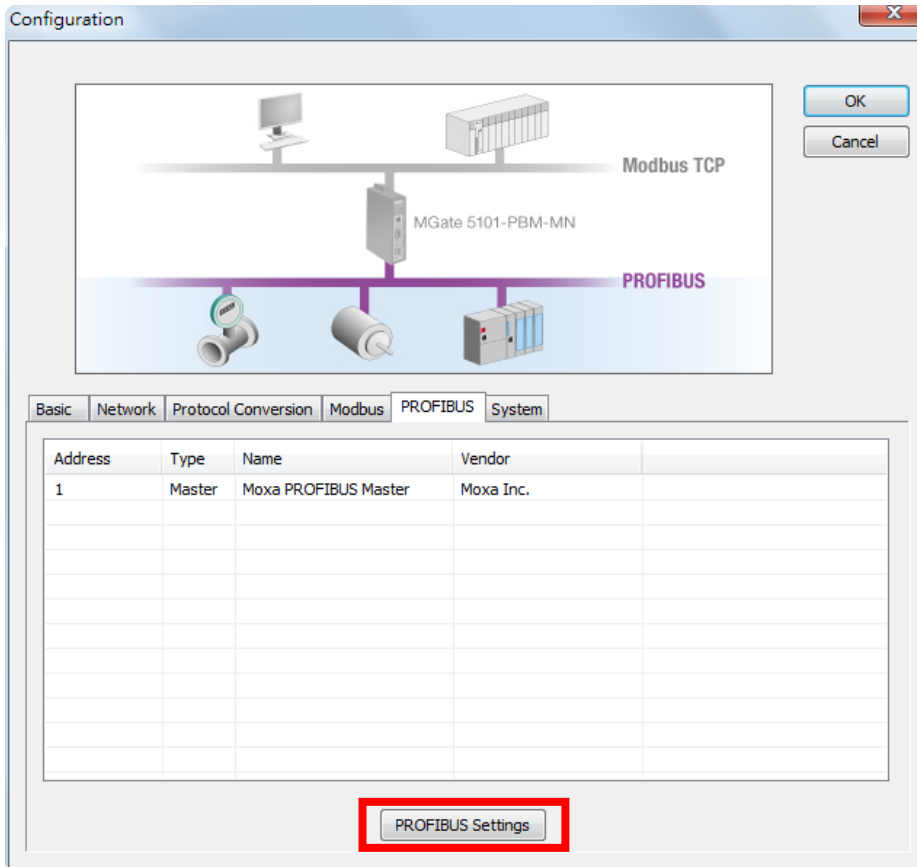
Configuration

Modbus TCP

MGate 5101-PBM-MN

PROFIBUS

OK

Cancel

Basic | Network | Protocol Conversion | Modbus | PROFIBUS | System

| Address | Type | Name | Vendor |  |
|---|---|---|---|---|
| 1 | Master | Moxa PROFIBUS Master | Moxa Inc. |  |

PROFIBUS Settings